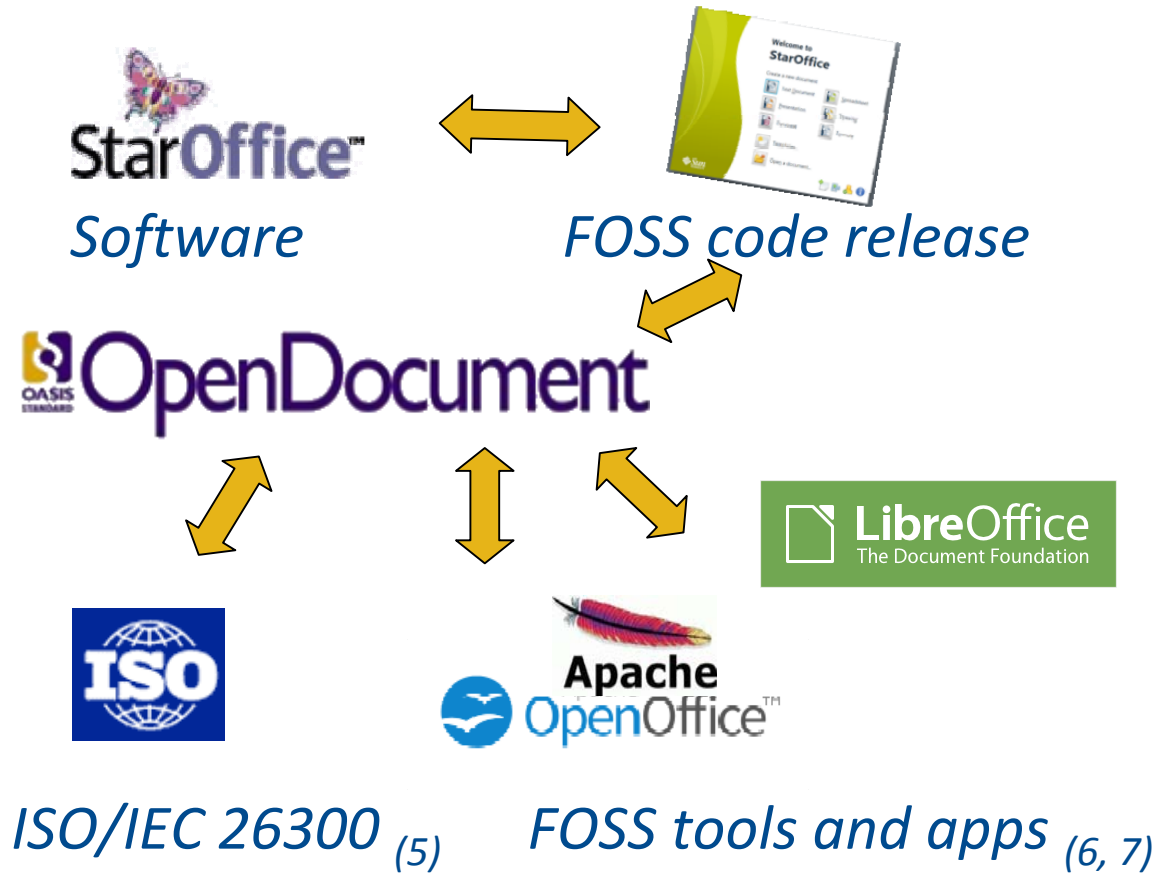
StarOffice™

Welcome to StarOffice

Software

FOSS code release

OASIS STANDARD OpenDocument

LibreOffice The Document Foundation

ISO

Apache OpenOffice™

ISO/IEC 26300 (5)

FOSS tools and apps (6, 7)